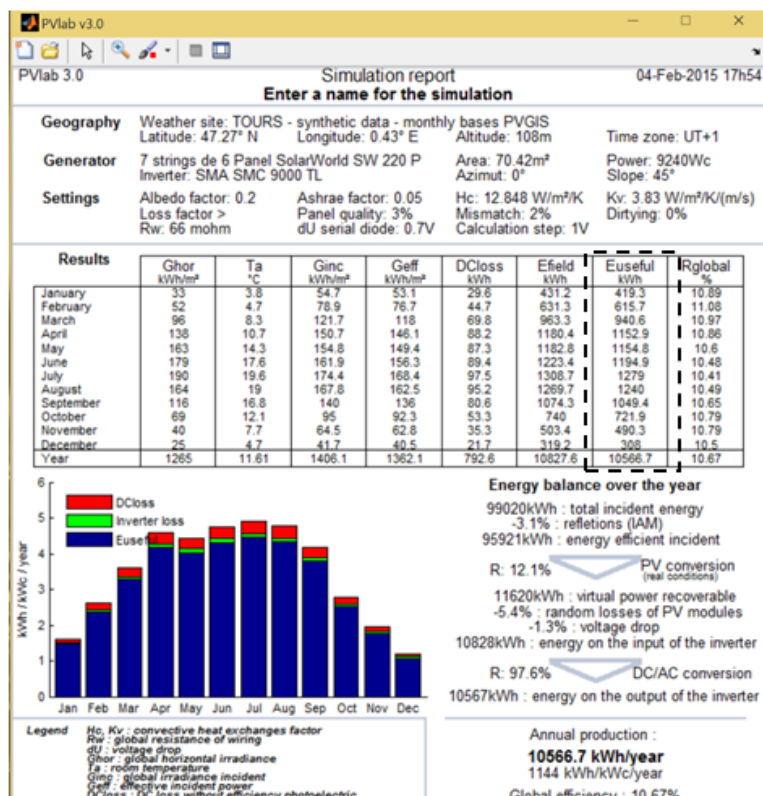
PVlab v3.0

PVlab 3.0

Simulation report
Enter a name for the simulation

04-Feb-2015 17h54

Geography
Weather site: TOURS - synthetic data - monthly bases PVGIS
Latitude: 47.27° N
Longitude: 0.43° E
Altitude: 108m
Time zone: UT+1

Generator
7 strings de 6 Panel SolarWorld SW 220 P
Inverter: SMA SMC 9000 TL
Area: 70.42m²
Azimut: 0°
Power: 9240Wc
Slope: 45°

Settings
Albedo factor: 0.2
Loss factor >
Rw: 66 mohm
Ashrae factor: 0.05
Panel quality: 3%
dU serial diode: 0.7V
Hc: 12.848 W/m²/K
Mismatch: 2%
Calculation step: 1V
Kv: 3.83 W/m²/K/(m/s)
Dirtying: 0%

| Results | Ghor kWh/m² | Ta °C | Ginc kWh/m² | Geff kWh/m² | DCloss kWh | Efield kWh | Euseful kWh | Rglobal % |
|---|---|---|---|---|---|---|---|---|
| January | 33 | 3.8 | 54.7 | 53.1 | 29.6 | 431.2 | 419.3 | 10.89 |
| February | 52 | 4.7 | 78.9 | 76.7 | 44.7 | 631.3 | 615.7 | 11.08 |
| March | 96 | 8.3 | 121.7 | 118 | 69.8 | 963.3 | 940.6 | 10.97 |
| April | 138 | 10.7 | 150.7 | 146.1 | 88.2 | 1180.4 | 1152.9 | 10.86 |
| May | 163 | 14.3 | 154.8 | 149.4 | 87.3 | 1182.8 | 1154.8 | 10.6 |
| June | 179 | 17.6 | 161.9 | 156.3 | 89.4 | 1223.4 | 1194.9 | 10.48 |
| July | 190 | 19.6 | 174.4 | 168.4 | 97.5 | 1308.7 | 1279 | 10.41 |
| August | 164 | 19 | 167.8 | 162.5 | 95.2 | 1269.7 | 1240 | 10.49 |
| September | 116 | 16.8 | 140 | 136 | 80.6 | 1074.3 | 1049.4 | 10.65 |
| October | 69 | 12.1 | 95 | 92.3 | 53.3 | 740 | 721.9 | 10.79 |
| November | 40 | 7.7 | 64.5 | 62.8 | 35.3 | 503.4 | 490.3 | 10.79 |
| December | 25 | 4.7 | 41.7 | 40.5 | 21.7 | 319.2 | 308 | 10.5 |
| Year | 1265 | 11.61 | 1406.1 | 1362.1 | 792.6 | 10827.6 | 10566.7 | 10.67 |

DCloss
Inverter loss
Euseful
kWh / kWc / year
6 5 4 3 2 1 0
Jan Feb Mar Apr May Jun Jul Aug Sep Oct Nov Dec

Energy balance over the year
99020kWh : total incident energy
-3.1% : refletions (IAM)
95921kWh : energy efficient incident
R: 12.1%
PV conversion (real conditions)
11620kWh : virtual power recoverable
-5.4% : random losses of PV modules
-1.3% : voltage drop
10828kWh : energy on the input of the inverter
R: 97.6%
DC/AC conversion
10567kWh : energy on the output of the inverter

Legend
Hc, Kv : convective heat exchanges factor
Rw : global resistance of wiring
dU : voltage drop
Ghor : global horizontal irradiance
Ta : room temperature
Ginc : global irradiance incident
Geff : effective incident power
DCloss : DC loss without efficiency photoelectric

Annual production :
10566.7 kWh/year
1144 kWh/kWc/year
Global efficiency : 10.67%